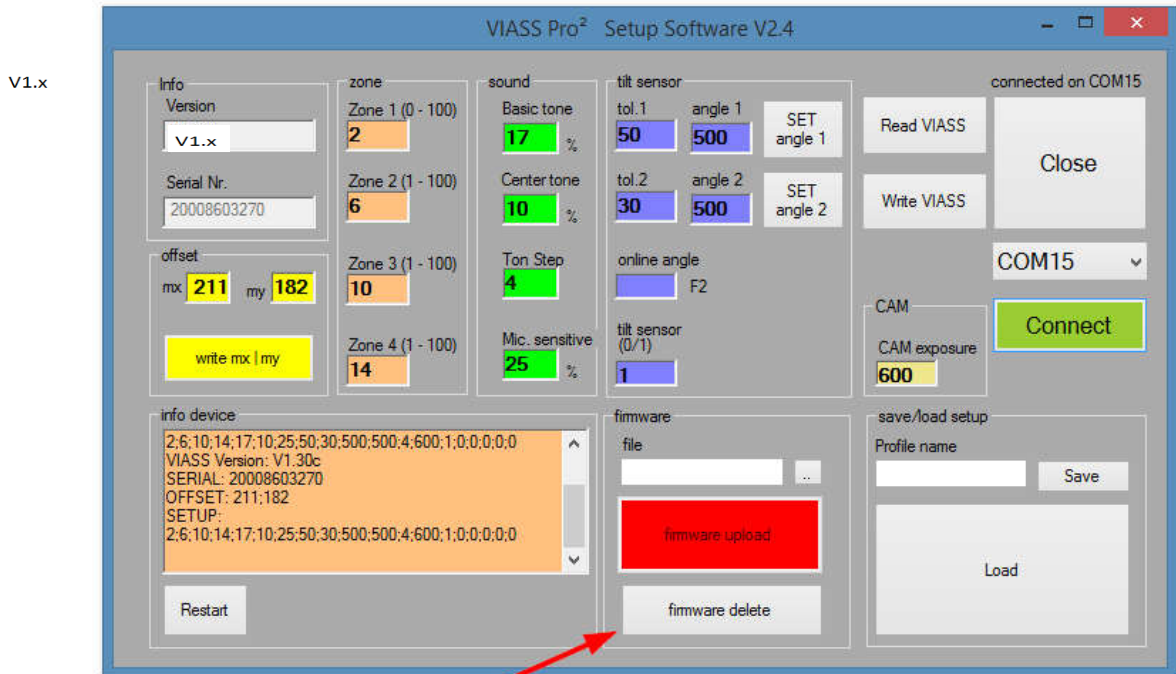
V1.x

VIASS Pro² Setup Software V2.4

Info
Version
V1.x
Serial Nr.
20008603270

offset
mx 211 my 182
write mx | my

zone
Zone 1 (0 - 100)
2
Zone 2 (1 - 100)
6
Zone 3 (1 - 100)
10
Zone 4 (1 - 100)
14

sound
Basic tone
17 %
Center tone
10 %
Ton Step
4
Mic. sensitive
25 %

tilt sensor
tol.1 angle 1
50 500
SET angle 1
tol.2 angle 2
30 500
SET angle 2
online angle
F2
tilt sensor (0/1)
1

Read VIASS
Write VIASS
connected on COM15
Close
COM15
CAM
CAM exposure
600
Connect

info device
2;6;10;14;17;10;25;50;30;500;500;4;600;1;0;0;0;0;0
VIASS Version: V1.30c
SERIAL: 20008603270
OFFSET: 211;182
SETUP:
2;6;10;14;17;10;25;50;30;500;500;4;600;1;0;0;0;0;0
Restart

firmware
file
..
firmware upload
firmware delete

save/load setup
Profile name
Save
Load